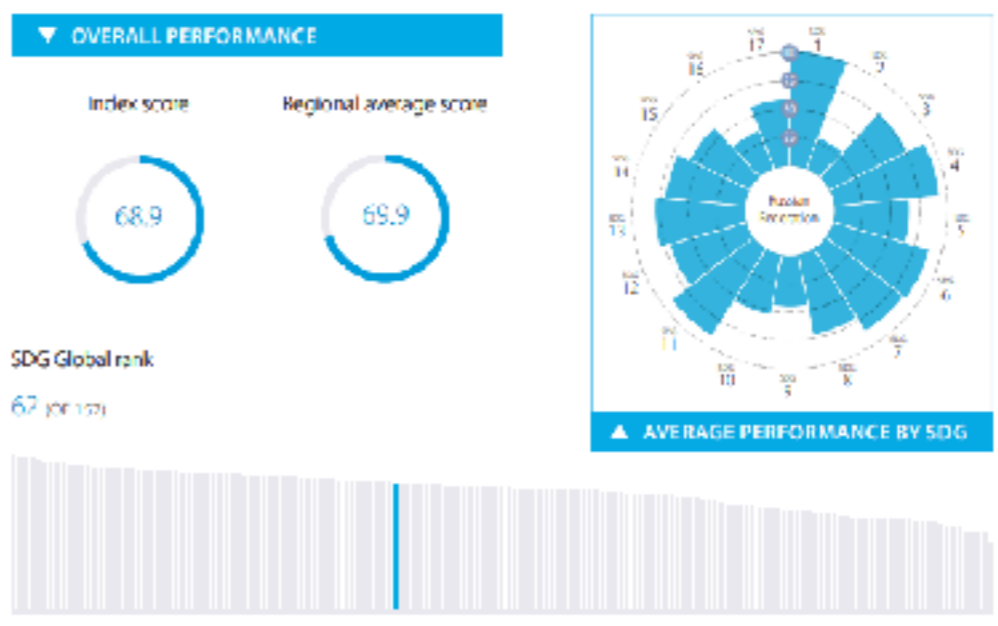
▼ OVERALL PERFORMANCE

Index score

68.9

Regional average score

69.9

SDG Global rank

62 (OF 157)

SDG 17
SDG 1
SDG 2
SDG 3
SDG 4
SDG 5
SDG 6
SDG 7
SDG 8
SDG 9
SDG 10
SDG 11
SDG 12
SDG 13
SDG 14
SDG 15
SDG 16

Russian Federation

▲ AVERAGE PERFORMANCE BY SDG